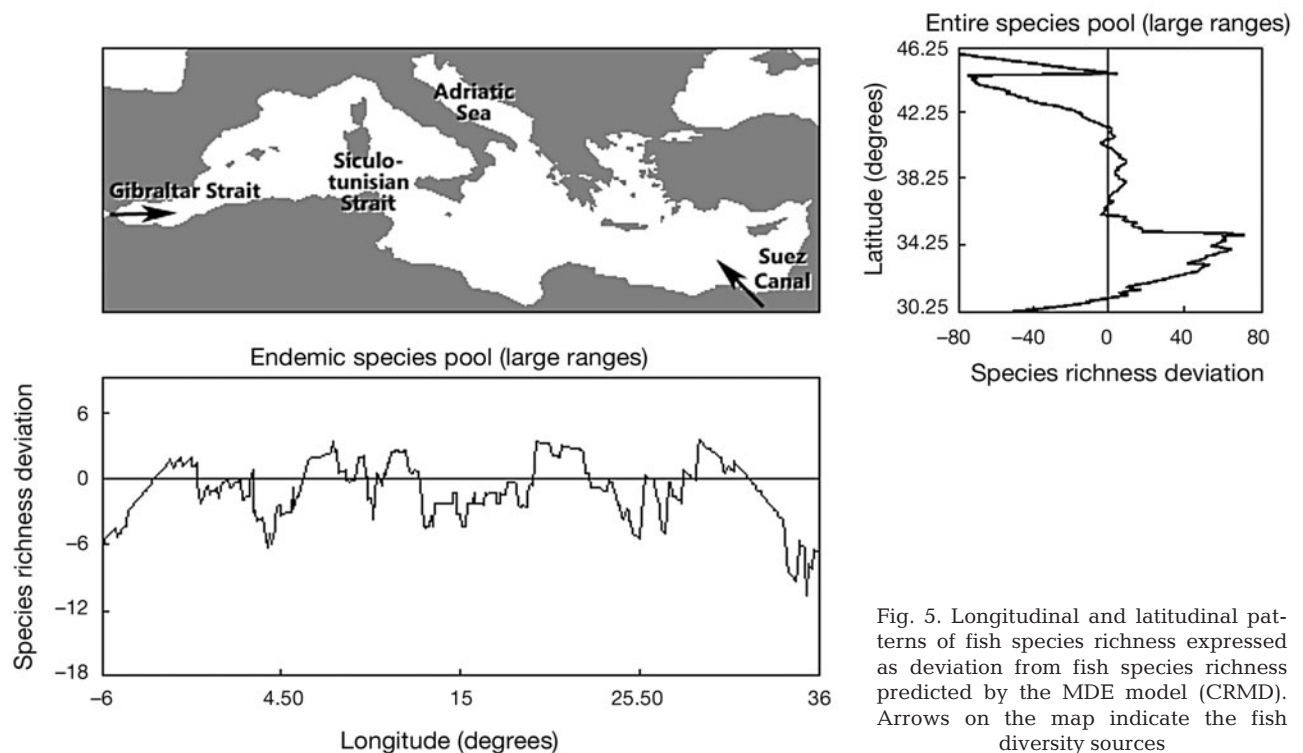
Adriatic Sea

Siculo-tunisian Strait

Gibraltar Strait

Suez Canal

Entire species pool (large ranges)

46.25
42.25
38.25
34.25
30.25

Latitude (degrees)

−80 −40 0 40 80

Species richness deviation

Endemic species pool (large ranges)

6
0
−6
−12
−18

Species richness deviation

−6 4.50 15 25.50 36

Longitude (degrees)

Fig. 5. Longitudinal and latitudinal patterns of fish species richness expressed as deviation from fish species richness predicted by the MDE model (CRMD). Arrows on the map indicate the fish diversity sources